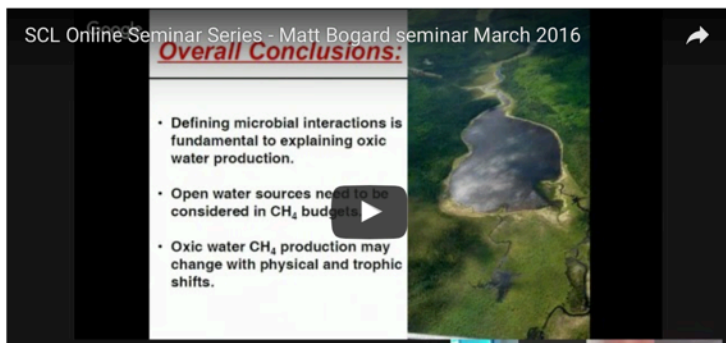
SCL Online Seminar Series - Matt Bogard seminar March 2016

Overall Conclusions:

• Defining microbial interactions is fundamental to explaining oxic water production.

• Open water sources need to be considered in $CH_4$ budgets.

• Oxic water $CH_4$ production may change with physical and trophic shifts.